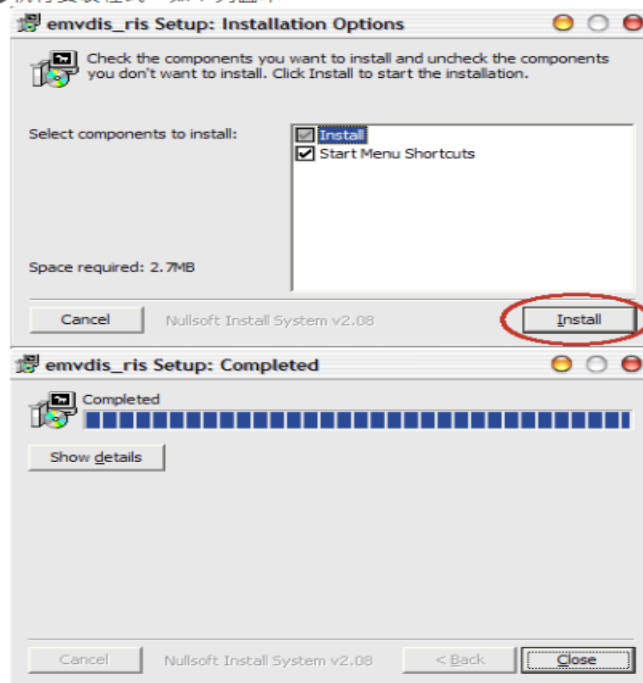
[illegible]

emvdis_ris Setup: Installation Options

Check the components you want to install and uncheck the components you don't want to install. Click Install to start the installation.

Select components to install:

Install
Start Menu Shortcuts

Space required: 2.7MB

Cancel

Nullsoft Install System v2.08

Install

emvdis_ris Setup: Completed

Completed

Show details

Cancel

Nullsoft Install System v2.08

< Back

Close